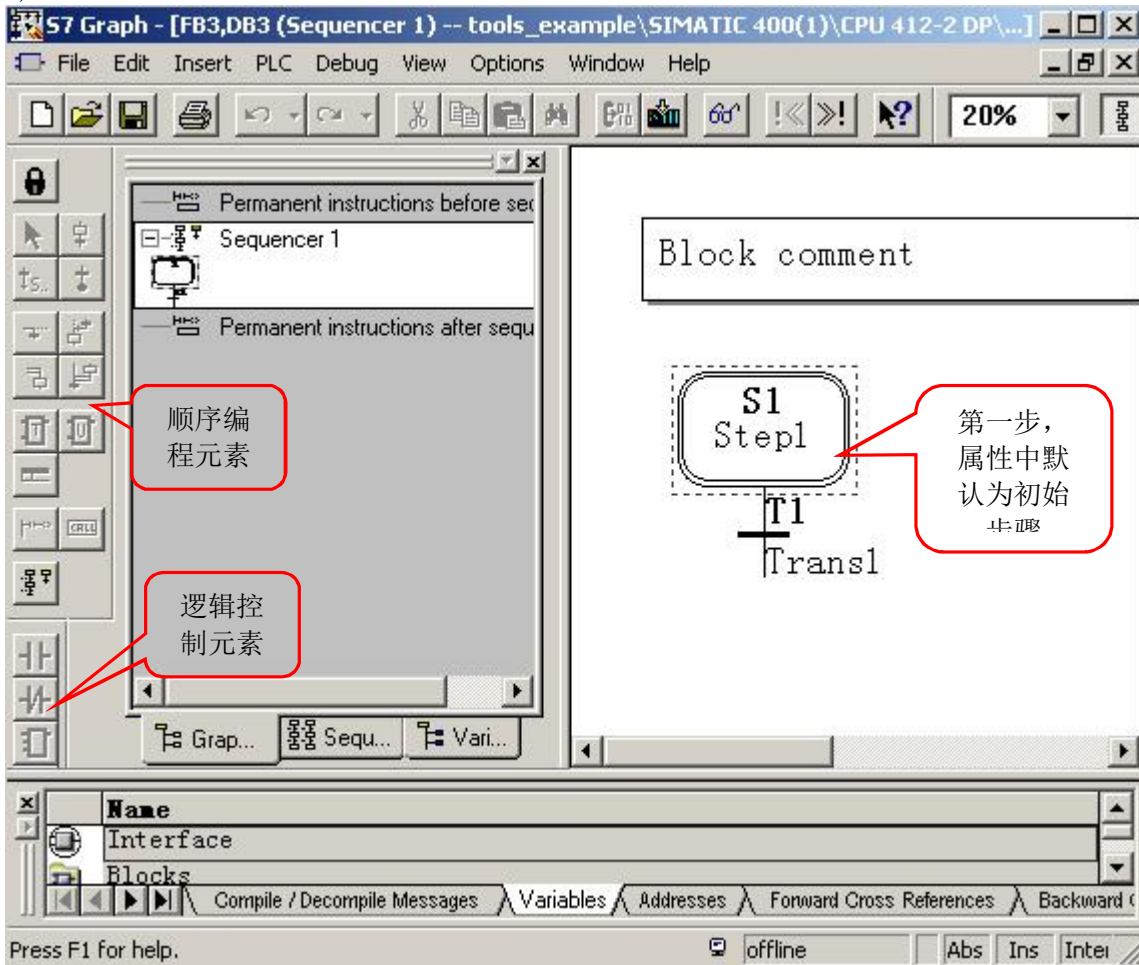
S7 Graph - [FB3,DB3 (Sequencer 1) -- tools_example\SIMATIC 400(1)\CPU 412-2 DP\...]

File Edit Insert PLC Debug View Options Window Help

20%

Permanent instructions before se

Sequencer 1

Permanent instructions after sequ

顺序编程元素

逻辑控制元素

Grap... Sequ... Vari...

Block comment

S1
Step1

T1
Trans1

第一步，属性中默认为初始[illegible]

Name
Interface
Blocks

Compile / Decompile Messages Variables Addresses Forward Cross References Backward (

Press F1 for help. offline Abs Ins Inter